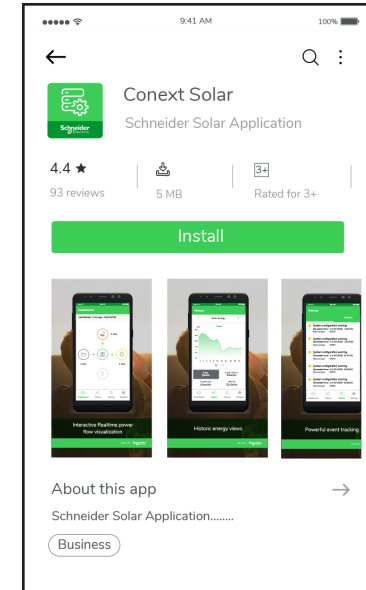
●●●●● 9:41 AM 100%

Conext Solar
Schneider Solar Application

Schneider Electric

4.4 ★
93 reviews

5 MB

3+
Rated for 3+

Install

Interactive Realtime power flow visualization

Historic energy views

Powerful event tracking

About this app →

Schneider Solar Application........

Business